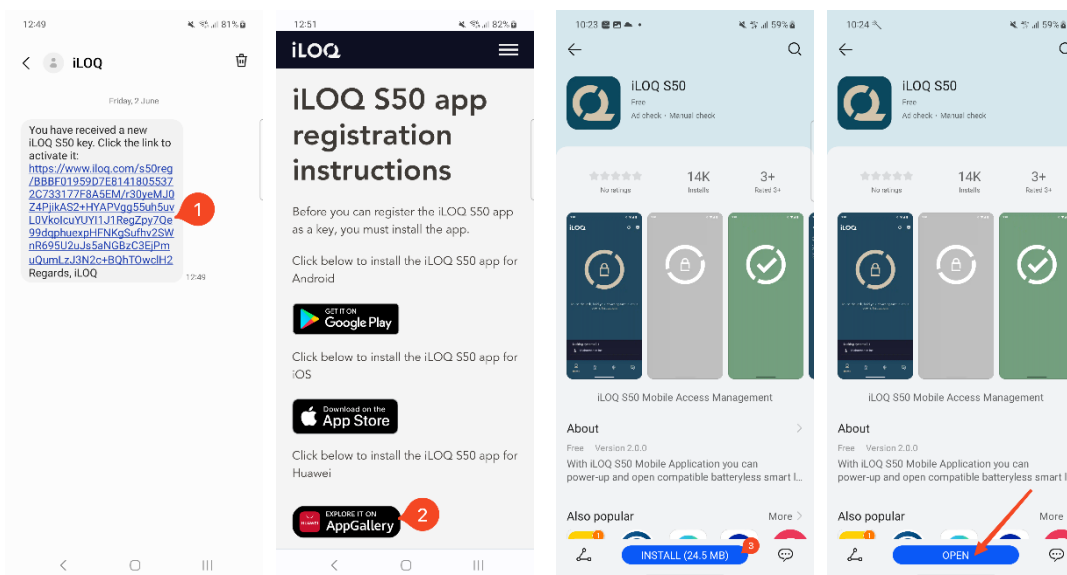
12:49 81%

iLOQ

Friday, 2 June

You have received a new iLOQ S50 key. Click the link to activate it:
https://www.iloq.com/s50reg/BBBF01959D7E8141805537 2C733177F8A5EM/r30yeMJ0 Z4PjikAS2+HYAPVgg55uh5uv L0VkoIcuYUYI1J1RegZpy7Qe 99dqphuexpHFNKgSufhv2SW nR695U2uJs5aNGBzC3EjPm uQumLzJ3N2c+BQhTOwclH2
Regards, iLOQ
12:49

1

12:51 82%

iLOQ

iLOQ S50 app registration instructions

Before you can register the iLOQ S50 app as a key, you must install the app.

Click below to install the iLOQ S50 app for Android

GET IT ON Google Play

Click below to install the iLOQ S50 app for iOS

Download on the App Store

Click below to install the iLOQ S50 app for Huawei

EXPLORE IT ON AppGallery

2

10:23 59%

iLOQ S50
Free
Ad check · Manual check

No ratings
14K Installs
3+ Rated 3+

iLOQ S50 Mobile Access Management

About
Free Version 2.0.0
With iLOQ S50 Mobile Application you can power-up and open compatible batteryless smart l...

Also popular
More

INSTALL (24.5 MB)

3

10:24 59%

iLOQ S50
Free
Ad check · Manual check

No ratings
14K Installs
3+ Rated 3+

iLOQ S50 Mobile Access Management

About
Free Version 2.0.0
With iLOQ S50 Mobile Application you can power-up and open compatible batteryless smart l...

Also popular
More

OPEN